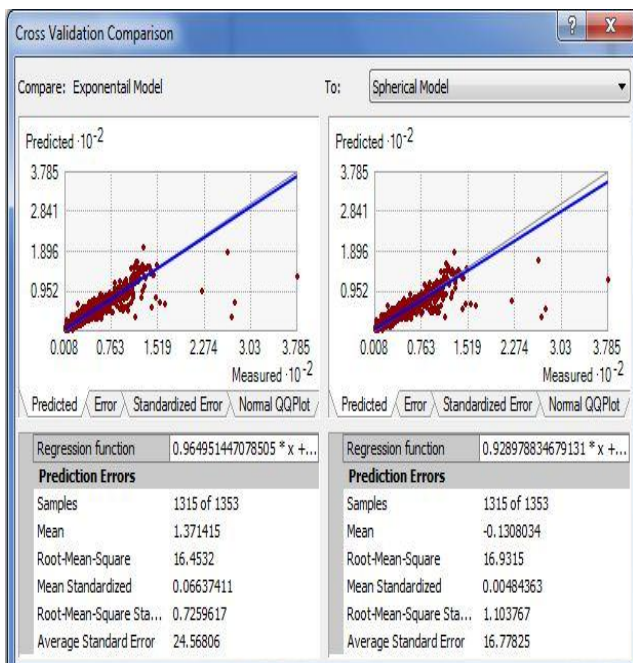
Cross Validation Comparison

?
X

Compare: Exponentail Model

To: Spherical Model

Predicted $\cdot 10^{-2}$
3.785
2.841
1.896
0.952
0.008 0.763 1.519 2.274 3.03 3.785
Measured $\cdot 10^{-2}$

Predicted $\cdot 10^{-2}$
3.785
2.841
1.896
0.952
0.008 0.763 1.519 2.274 3.03 3.785
Measured $\cdot 10^{-2}$

Predicted | Error | Standardized Error | Normal QQPlot

Predicted | Error | Standardized Error | Normal QQPlot

| Regression function | 0.964951447078505 * x +... |
|---|---|
| **Prediction Errors** | |
| Samples | 1315 of 1353 |
| Mean | 1.371415 |
| Root-Mean-Square | 16.4532 |
| Mean Standardized | 0.06637411 |
| Root-Mean-Square Sta... | 0.7259617 |
| Average Standard Error | 24.56806 |

| Regression function | 0.928978834679131 * x +... |
|---|---|
| **Prediction Errors** | |
| Samples | 1315 of 1353 |
| Mean | -0.1308034 |
| Root-Mean-Square | 16.9315 |
| Mean Standardized | 0.00484363 |
| Root-Mean-Square Sta... | 1.103767 |
| Average Standard Error | 16.77825 |